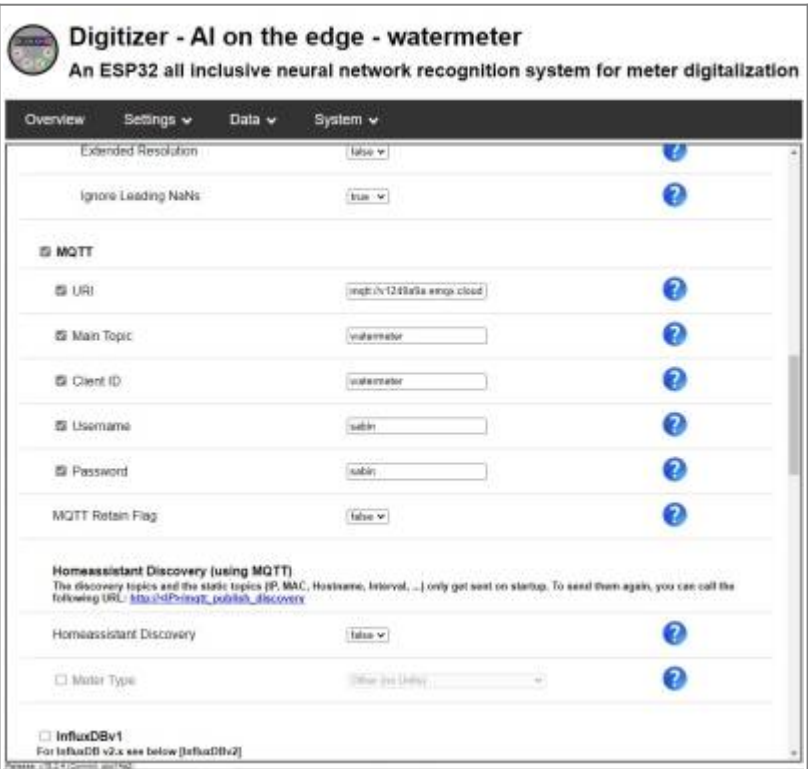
Digitizer - AI on the edge - watermeter

An ESP32 all inclusive neural network recognition system for meter digitalization

Overview Settings Data System

Extended Resolution false

Ignore Leading NaNs true

MQTT

URI mqtt://v1249a9a.emqx.cloud

Main Topic watermeter

Client ID watermeter

Username sabin

Password sabin

MQTT Retain Flag false

Homeassistant Discovery (using MQTT)

The discovery topics and the static topics (IP, MAC, Hostname, Interval, ...) only get sent on startup. To send them again, you can call the following URL: http://<IP>/mqtt_publish_discovery

Homeassistant Discovery false

Meter Type Other (no Units)

InfluxDBv1

For InfluxDB v2.x see below [InfluxDBv2]

Release: v15.2.4 (Commit: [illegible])